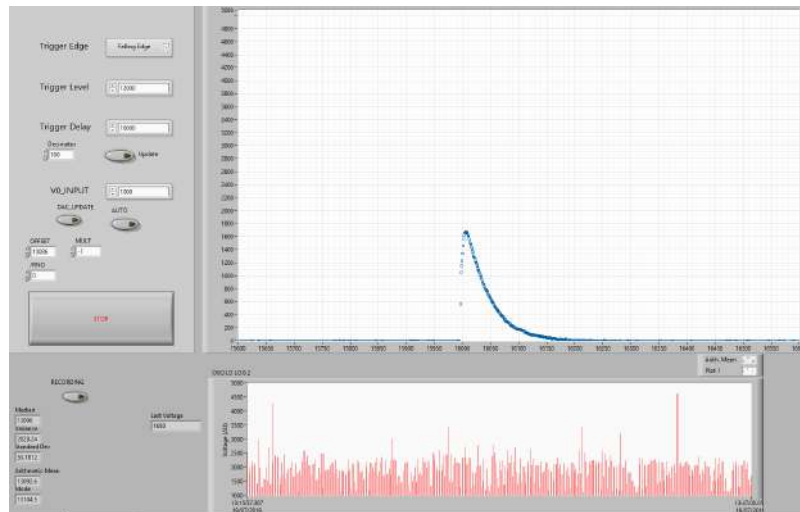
Trigger Edge
Falling Edge

Trigger Level
13000

Trigger Delay
10000

Decimation
100

Update

V0_INPUT
1000

DAC_UPDATE

AUTO

OFFSET
13000

MULT
-1

PINO
0

STOP

5000
4800
4600
4400
4200
4000
3800
3600
3400
3200
3000
2800
2600
2400
2200
2000
1800
1600
1400
1200
1000
800
600
400
200
0

15300 15350 15400 15450 15500 15550 15600 15650 15700 15750 15800 15850 15900 15950 16000 16050 16100 16150 16200 16250 16300 16350 16400 16450 16500 16550

RECORDING

Median
13006
Variance
2823.24
Standard Dev
53.1812
Arithmetic Mean
13002.6
Mode
13104.5

Last Voltage
1663

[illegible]

Arith. Mean
Plot 1

5000
4500
4000
3500
3000
2500
2000
1500
1000

Voltage (V)

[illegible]

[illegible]